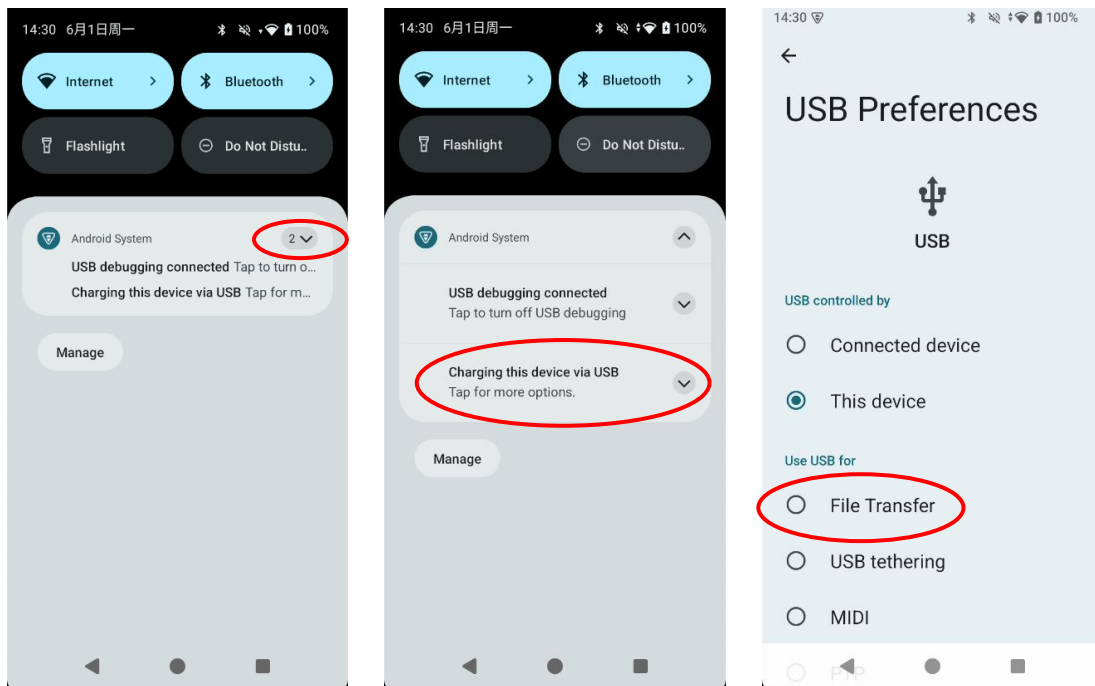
14:30 6月1日周一 100%

Internet

Bluetooth

Flashlight

Do Not Distu..

Android System 2

USB debugging connected Tap to turn o...

Charging this device via USB Tap for m...

Manage

14:30 6月1日周一 100%

Internet

Bluetooth

Flashlight

Do Not Distu..

Android System

USB debugging connected
Tap to turn off USB debugging

Charging this device via USB
Tap for more options.

Manage

14:30 100%

USB Preferences

USB

USB controlled by

Connected device

This device

Use USB for

File Transfer

USB tethering

MIDI

PTP